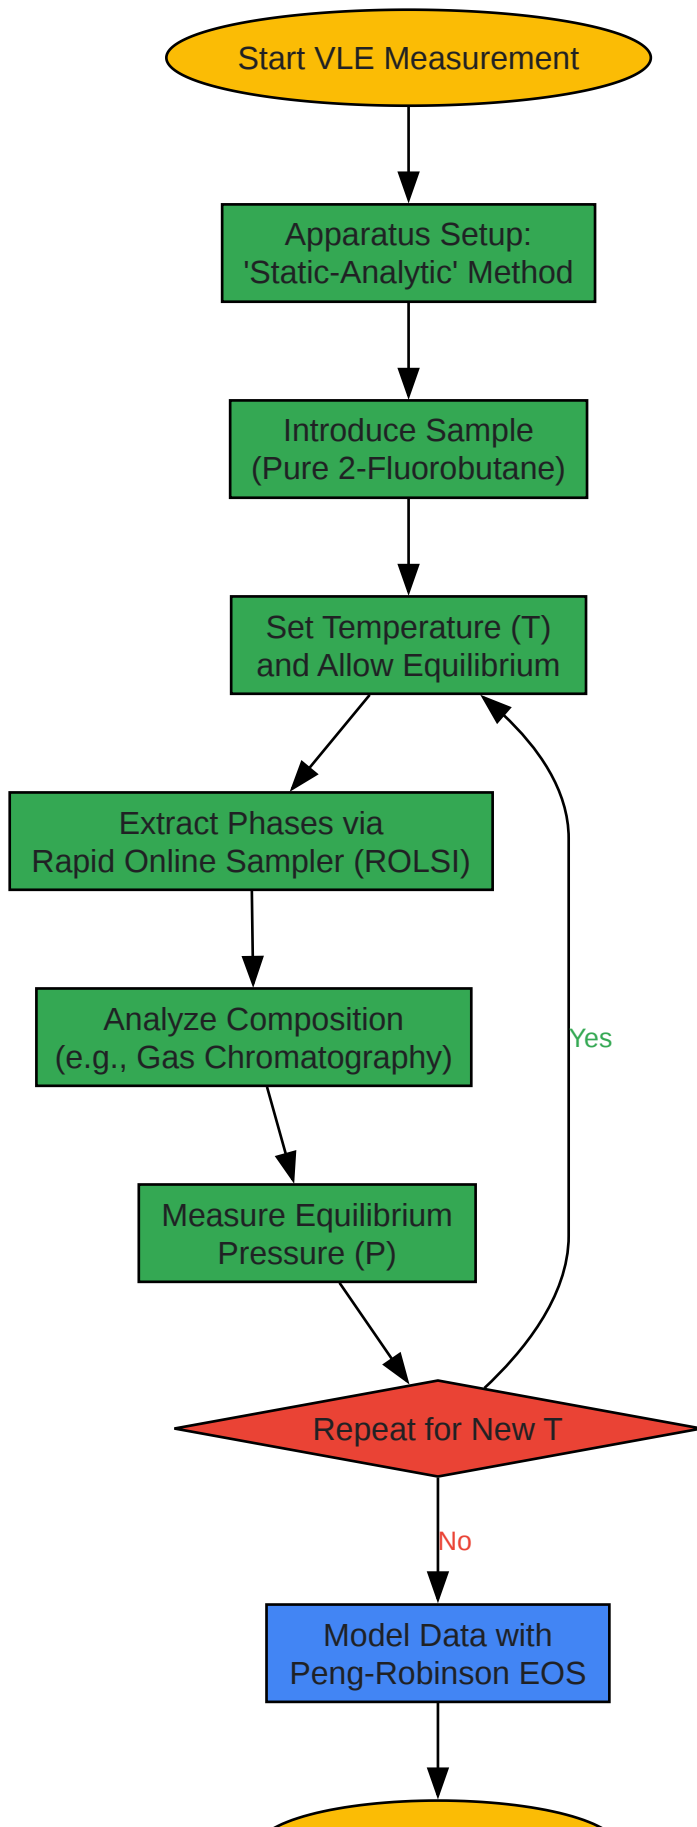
Start VLE Measurement

Apparatus Setup: 'Static-Analytic' Method

Introduce Sample (Pure 2-Fluorobutane)

Set Temperature (T) and Allow Equilibrium

Extract Phases via Rapid Online Sampler (ROLSI)

Analyze Composition (e.g., Gas Chromatography)

Measure Equilibrium Pressure (P)

Repeat for New T

Yes

No

Model Data with Peng-Robinson EOS